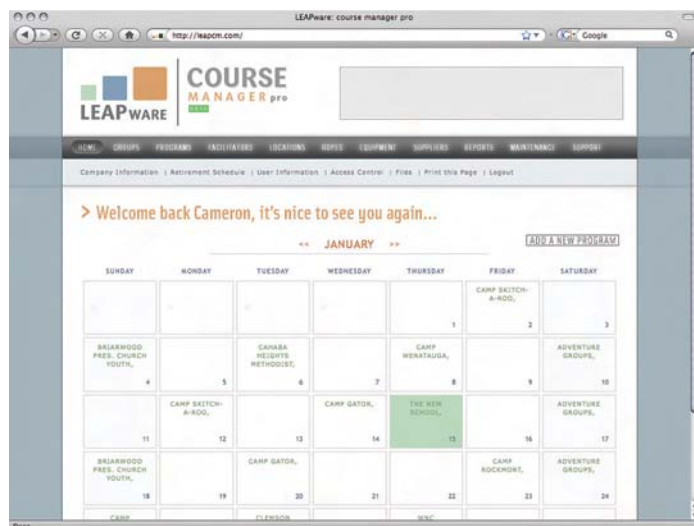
LEAPware: course manager pro

http://leapcm.com/

Google

LEAPWARE

COURSE MANAGER pro BETA

HOME GROUPS PROGRAMS FACILITATORS LOCATIONS ROPES EQUIPMENT SUPPLIERS REPORTS MAINTENANCE SUPPORT

Company Information | Retirement Schedule | User Information | Access Control | Files | Print this Page | Logout

> Welcome back Cameron, it's nice to see you again...

<< JANUARY >>

ADD A NEW PROGRAM

| SUNDAY | MONDAY | TUESDAY | WEDNESDAY | THURSDAY | FRIDAY | SATURDAY |
|---|---|---|---|---|---|---|
| | | | | 1 | CAMP SKITCH-A-ROO, 2 | 3 |
| BRIARWOOD PRES. CHURCH YOUTH, 4 | 5 | CAHABA HEIGHTS METHODIST, 6 | 7 | CAMP WENATAUGA, 8 | 9 | ADVENTURE GROUPS, 10 |
| 11 | CAMP SKITCH-A-ROO, 12 | 13 | CAMP GATOR, 14 | THE NEW SCHOOL, 15 | 16 | ADVENTURE GROUPS, 17 |
| BRIARWOOD PRES. CHURCH YOUTH, 18 | 19 | CAMP GATOR, 20 | 21 | 22 | CAMP ROCKMONT, 23 | ADVENTURE GROUPS, 24 |
| CAMP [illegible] | | CLEMSON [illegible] | | WNC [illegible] | | |